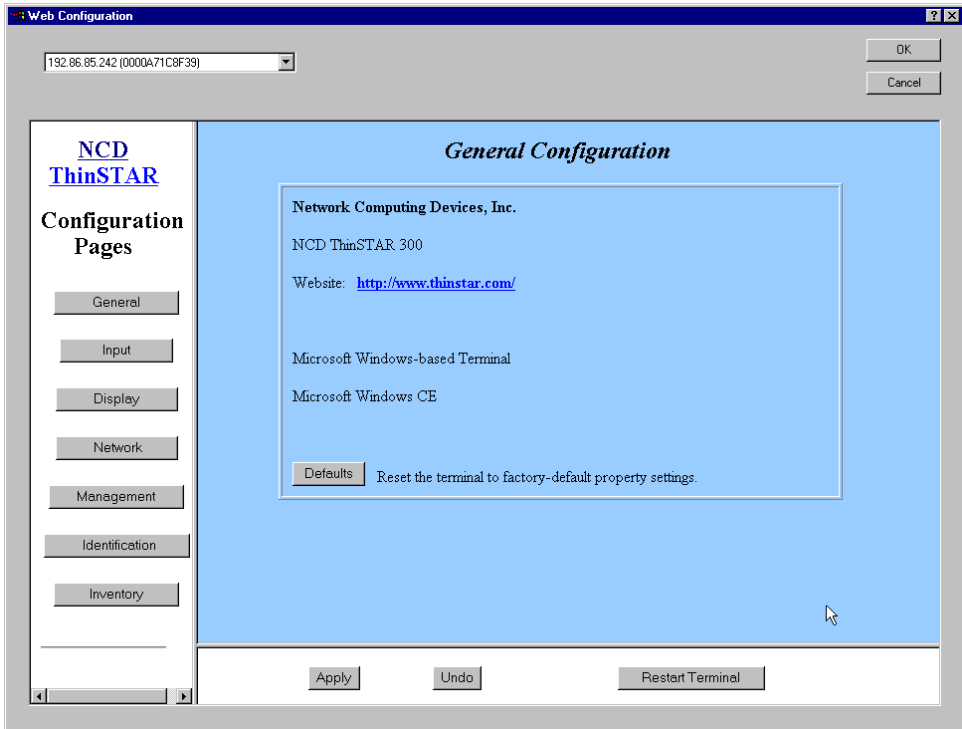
Web Configuration

192.86.85.242 (0000A71C8F39)

OK

Cancel

NCD ThinSTAR

Configuration Pages

General

Input

Display

Network

Management

Identification

Inventory

General Configuration

Network Computing Devices, Inc.

NCD ThinSTAR 300

Website: http://www.thinstar.com/

Microsoft Windows-based Terminal

Microsoft Windows CE

Defaults Reset the terminal to factory-default property settings.

Apply

Undo

Restart Terminal